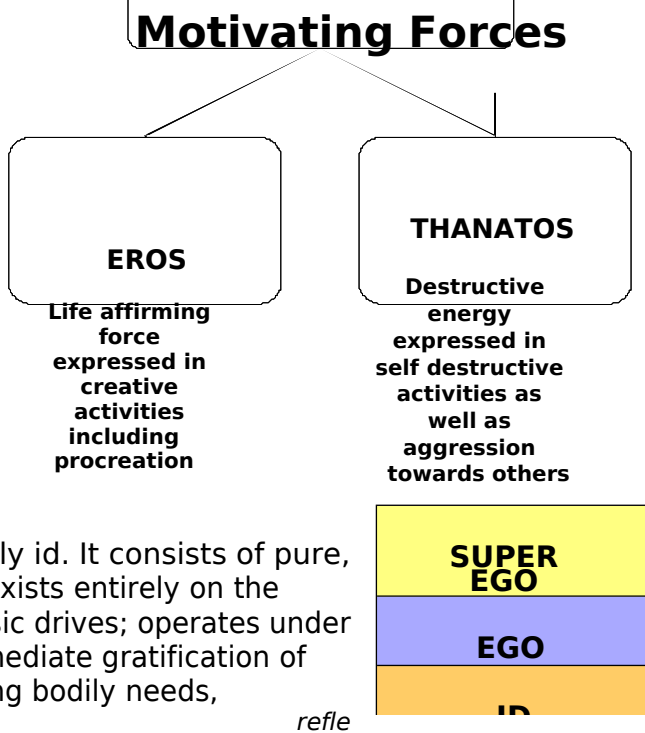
Motivating Forces

EROS

Life affirming force expressed in creative activities including procreation

THANATOS

Destructive energy expressed in self destructive activities as well as aggression towards others

ly id. It consists of pure, xists entirely on the sic drives; operates under nediate gratification of ng bodily needs,

refle

SUPER EGO

EGO

ID